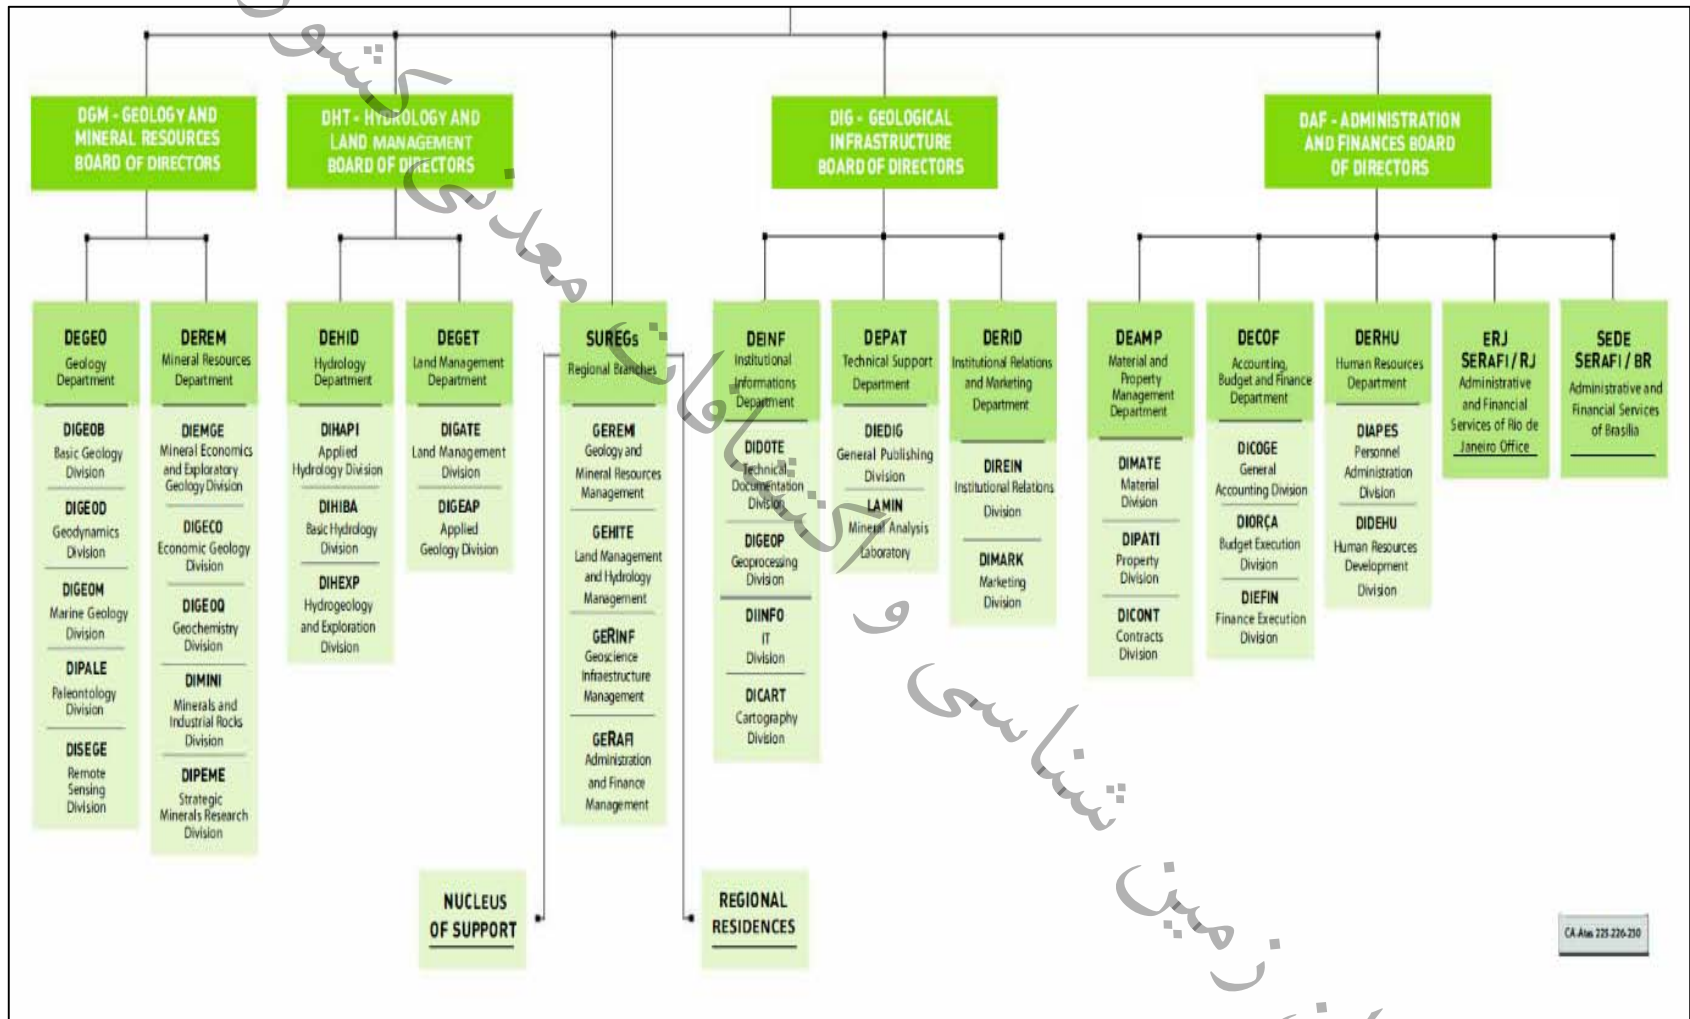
DGM - GEOLOGY AND MINERAL RESOURCES BOARD OF DIRECTORS

DHT - HYDROLOGY AND LAND MANAGEMENT BOARD OF DIRECTORS

DIG - GEOLOGICAL INFRASTRUCTURE BOARD OF DIRECTORS

DAF - ADMINISTRATION AND FINANCES BOARD OF DIRECTORS

DEGEO
Geology Department

DIGEOB
Basic Geology Division

DIGEOD
Geodynamics Division

DIGEOM
Marine Geology Division

DIPALE
Paleontology Division

DISEGE
Remote Sensing Division

DEREM
Mineral Resources Department

DIEMGE
Mineral Economics and Exploratory Geology Division

DIGECO
Economic Geology Division

DIGEOQ
Geochemistry Division

DIMINI
Minerals and Industrial Rocks Division

DIPEME
Strategic Minerals Research Division

DEHID
Hydrology Department

DIHAPI
Applied Hydrology Division

DIHIBA
Basic Hydrology Division

DIHEXP
Hydrogeology and Exploration Division

DEGET
Land Management Department

DIGATE
Land Management Division

DIGEAP
Applied Geology Division

SUREGs
Regional Branches

GEREM
Geology and Mineral Resources Management

GEHITE
Land Management and Hydrology Management

GERINF
Geoscience Infraestructure Management

GERAFI
Administration and Finance Management

DEINF
Institutional Informations Department

DIDOTE
Technical Documentation Division

DIGEOP
Geoprocessing Division

DIINFO
IT Division

DICART
Cartography Division

DEPAT
Technical Support Department

DIEDIG
General Publishing Division

LAMIN
Mineral Analysis Laboratory

DERID
Institutional Relations and Marketing Department

DIREIN
Institutional Relations Division

DIMARK
Marketing Division

DEAMP
Material and Property Management Department

DIMATE
Material Division

DIPATI
Property Division

DICONT
Contracts Division

DECOF
Accounting, Budget and Finance Department

DICOGE
General Accounting Division

DIORÇA
Budget Execution Division

DIEFIN
Finance Execution Division

DERHU
Human Resources Department

DIAPES
Personnel Administration Division

DIDEHU
Human Resources Development Division

ERJ SERAFI / RJ
Administrative and Financial Services of Rio de Janeiro Office

SEDE SERAFI / BR
Administrative and Financial Services of Brasilia

NUCLEUS OF SUPPORT

REGIONAL RESIDENCES

CA Atas 225-226-230

مرجع زمین شناسی و اکتشافات معدنی کشور